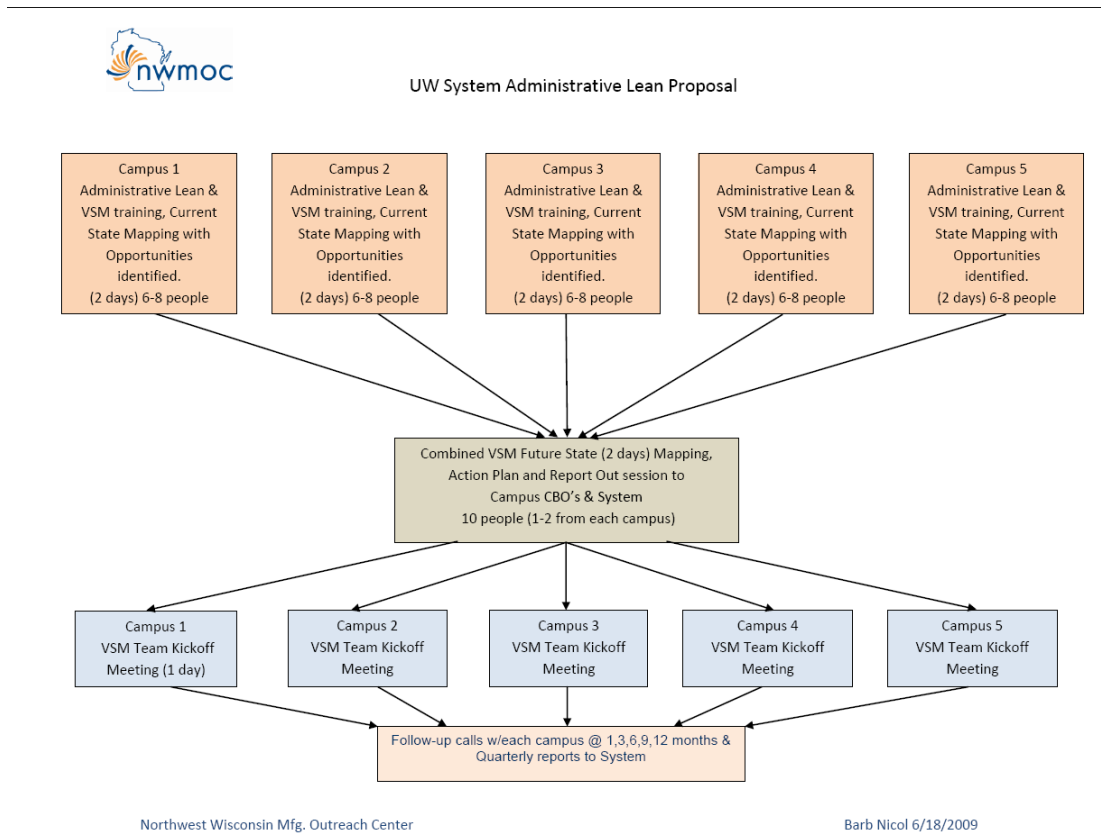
nwmoc

UW System Administrative Lean Proposal

Campus 1
Administrative Lean & VSM training, Current State Mapping with Opportunities identified.
(2 days) 6-8 people

Campus 2
Administrative Lean & VSM training, Current State Mapping with Opportunities identified.
(2 days) 6-8 people

Campus 3
Administrative Lean & VSM training, Current State Mapping with Opportunities identified.
(2 days) 6-8 people

Campus 4
Administrative Lean & VSM training, Current State Mapping with Opportunities identified.
(2 days) 6-8 people

Campus 5
Administrative Lean & VSM training, Current State Mapping with Opportunities identified.
(2 days) 6-8 people

Combined VSM Future State (2 days) Mapping, Action Plan and Report Out session to Campus CBO's & System
10 people (1-2 from each campus)

Campus 1
VSM Team Kickoff Meeting (1 day)

Campus 2
VSM Team Kickoff Meeting

Campus 3
VSM Team Kickoff Meeting

Campus 4
VSM Team Kickoff Meeting

Campus 5
VSM Team Kickoff Meeting

Follow-up calls w/each campus @ 1,3,6,9,12 months & Quarterly reports to System

Northwest Wisconsin Mfg. Outreach Center

Barb Nicol 6/18/2009